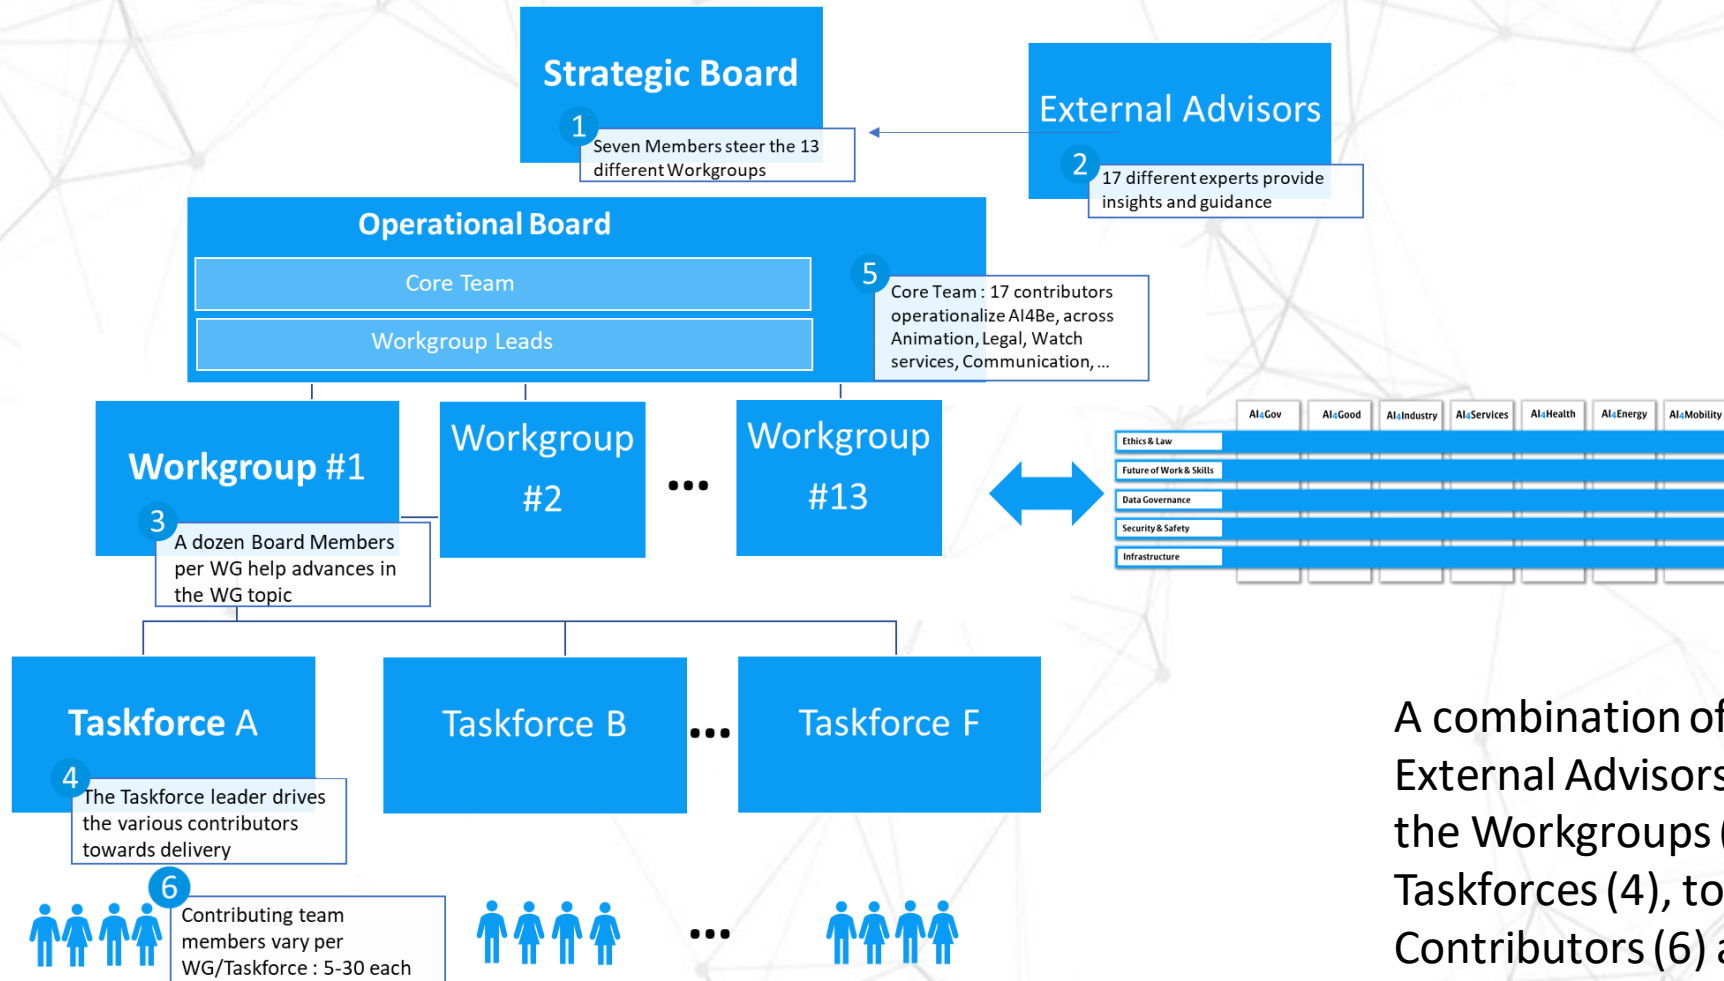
Strategic Board

1

Seven Members steer the 13 different Workgroups

External Advisors

2

17 different experts provide insights and guidance

Operational Board

Core Team

Workgroup Leads

5

Core Team : 17 contributors operationalize AI4Be, across Animation, Legal, Watch services, Communication, ...

Workgroup #1

3

A dozen Board Members per WG help advances in the WG topic

Workgroup #2

...

Workgroup #13

| | AI4Gov | AI4Good | AI4Industry | AI4Services | AI4Health | AI4Energy | AI4Mobility |
|---|---|---|---|---|---|---|---|
| Ethics & Law | | | | | | | |
| Future of Work & Skills | | | | | | | |
| Data Governance | | | | | | | |
| Security & Safety | | | | | | | |
| Infrastructure | | | | | | | |

Taskforce A

4

The Taskforce leader drives the various contributors towards delivery

Taskforce B

...

Taskforce F

6

Contributing team members vary per WG/Taskforce : 5-30 each

...

A combination of External Advisors the Workgroups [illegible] Taskforces (4), to Contributors (6) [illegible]